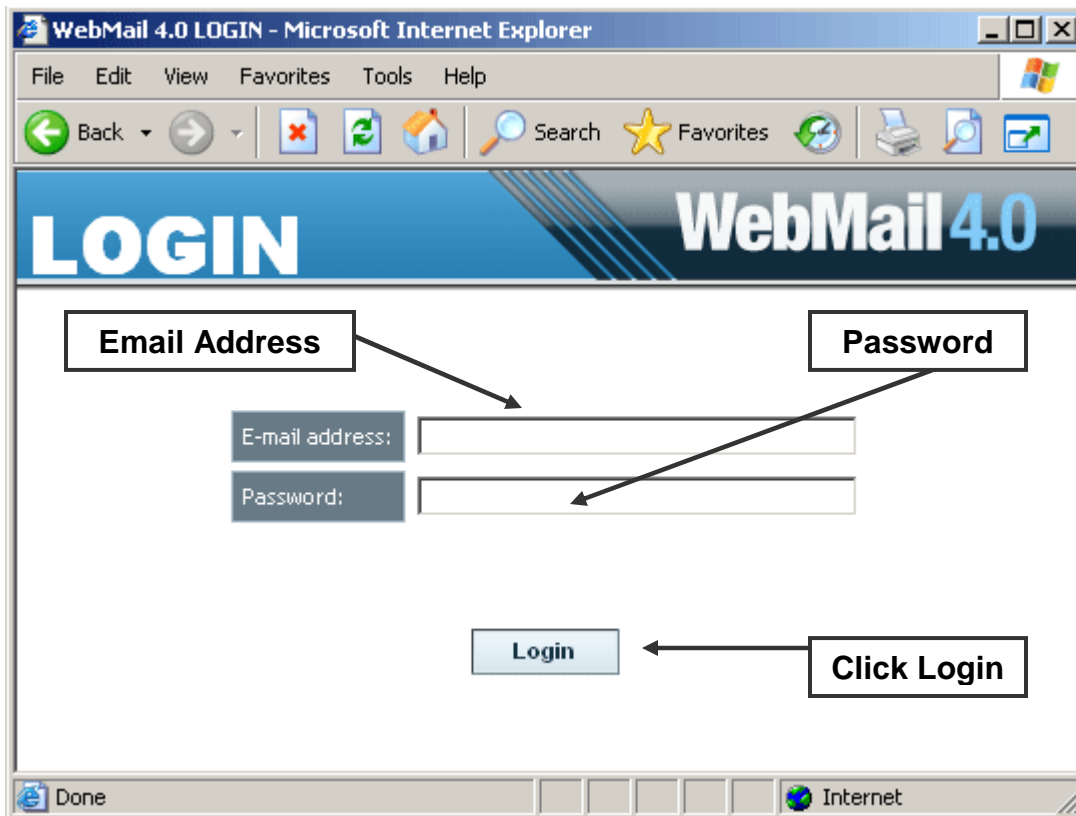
WebMail 4.0 LOGIN - Microsoft Internet Explorer

File Edit View Favorites Tools Help

Back Search Favorites

LOGIN

WebMail 4.0

Email Address

Password

E-mail address:

Password:

Login

Click Login

Done

Internet